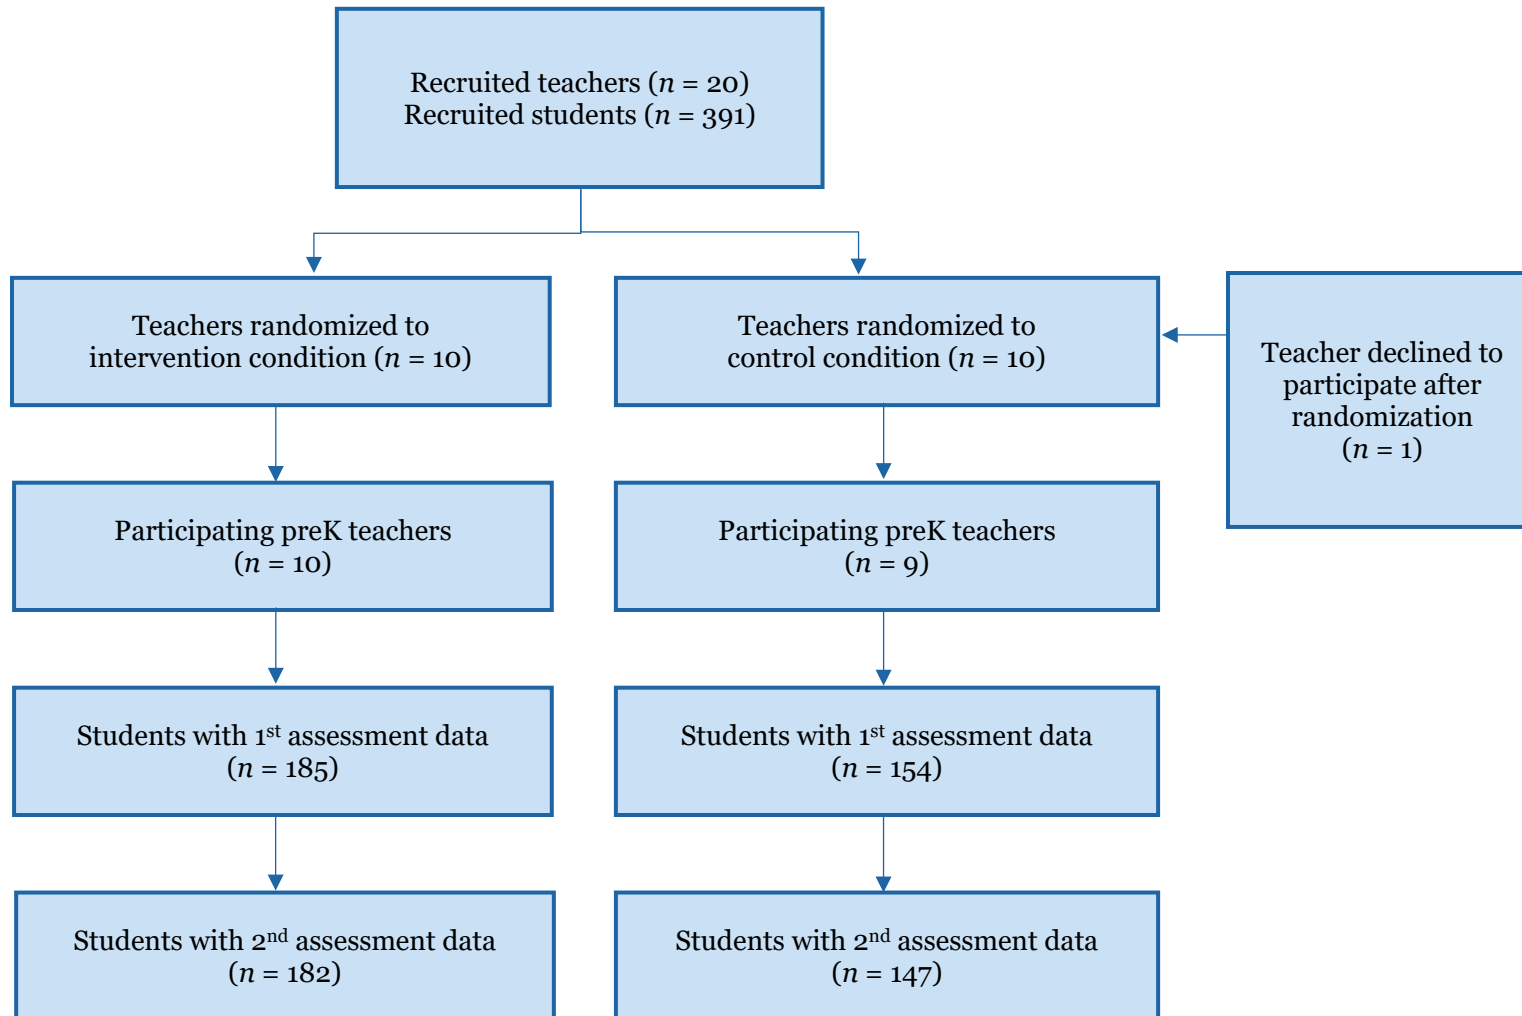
Recruited teachers ($n$ = 20)
Recruited students ($n$ = 391)

Teachers randomized to intervention condition ($n$ = 10)

Teachers randomized to control condition ($n$ = 10)

Teacher declined to participate after randomization ($n$ = 1)

Participating preK teachers ($n$ = 10)

Participating preK teachers ($n$ = 9)

Students with 1$^{st}$ assessment data ($n$ = 185)

Students with 1$^{st}$ assessment data ($n$ = 154)

Students with 2$^{nd}$ assessment data ($n$ = 182)

Students with 2$^{nd}$ assessment data ($n$ = 147)